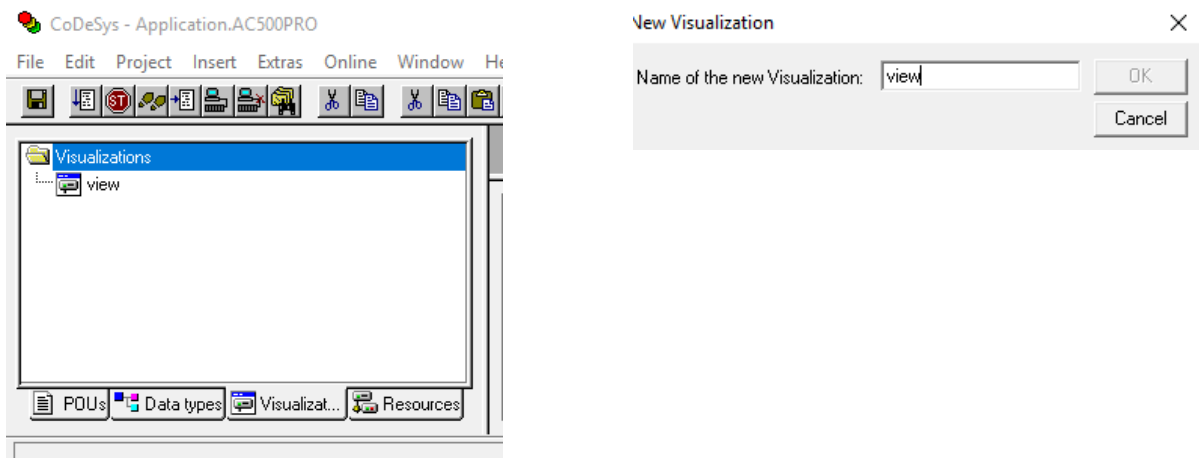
CoDeSys - Application.AC500PRO

File Edit Project Insert Extras Online Window He

Visualizations
view

POUs Data types Visualizat... Resources

New Visualization

Name of the new Visualization: view

OK

Cancel